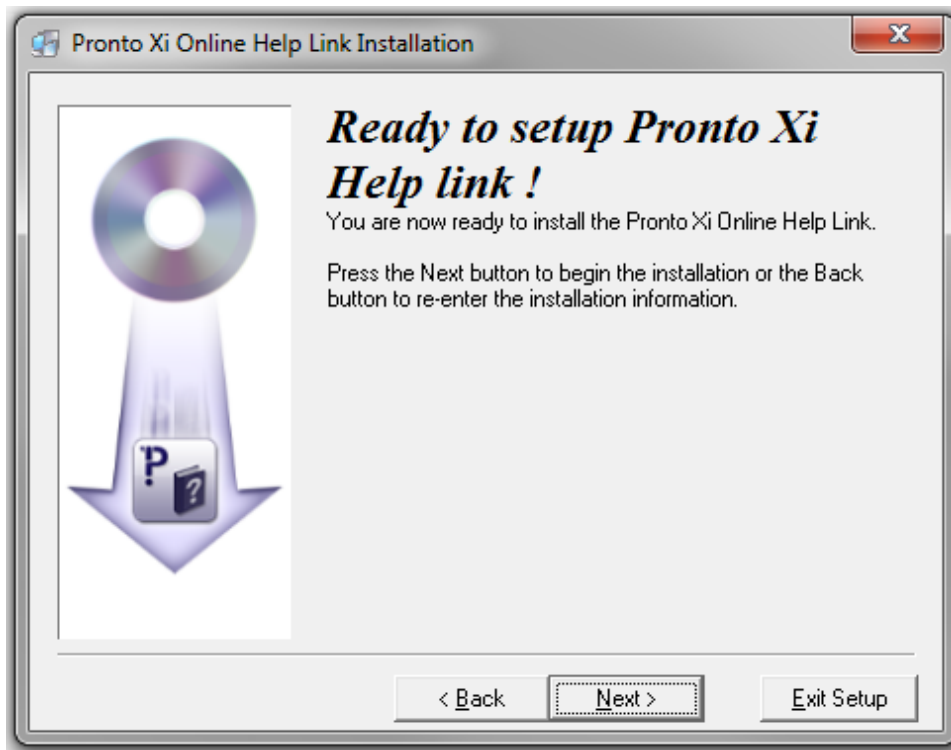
Pronto Xi Online Help Link Installation

X

Ready to setup Pronto Xi Help link !

You are now ready to install the Pronto Xi Online Help Link.

Press the Next button to begin the installation or the Back button to re-enter the installation information.

P ?

< Back

Next >

Exit Setup